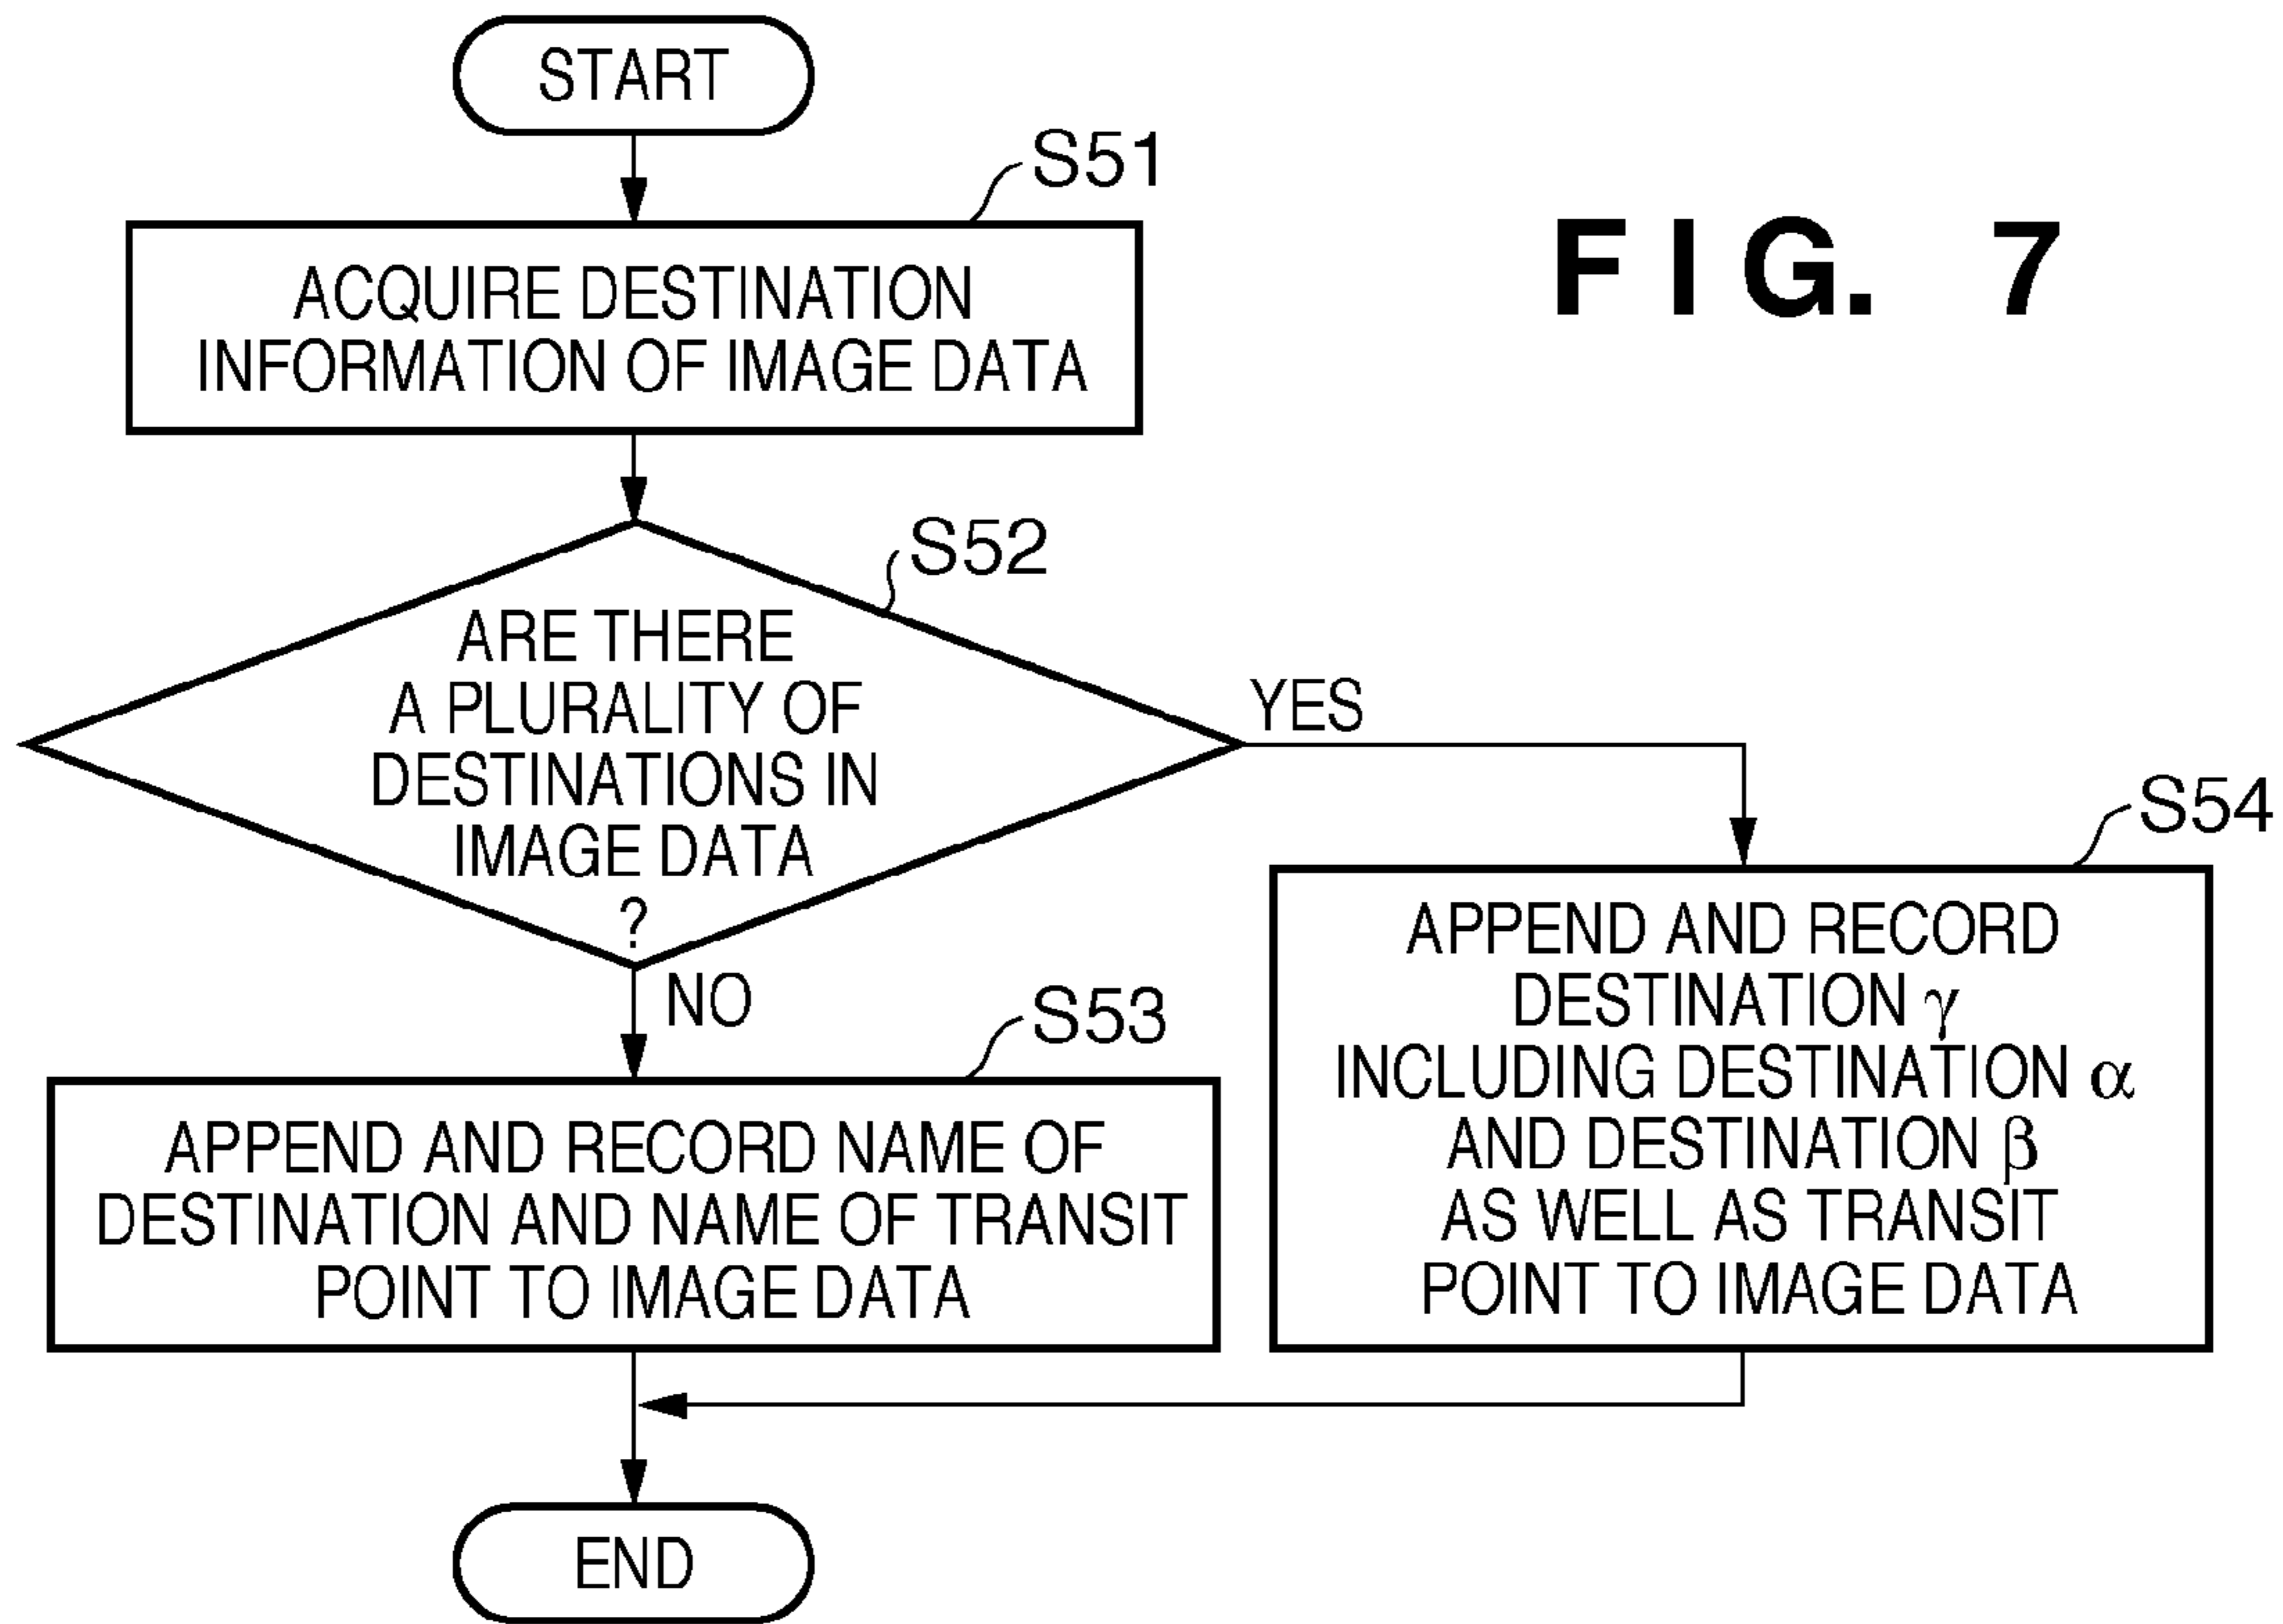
START

S51

F I G. 7

ACQUIRE DESTINATION INFORMATION OF IMAGE DATA

S52

ARE THERE A PLURALITY OF DESTINATIONS IN IMAGE DATA ?

YES

NO

S54

APPEND AND RECORD DESTINATION $\gamma$ INCLUDING DESTINATION $\alpha$ AND DESTINATION $\beta$ AS WELL AS TRANSIT POINT TO IMAGE DATA

S53

APPEND AND RECORD NAME OF DESTINATION AND NAME OF TRANSIT POINT TO IMAGE DATA

END